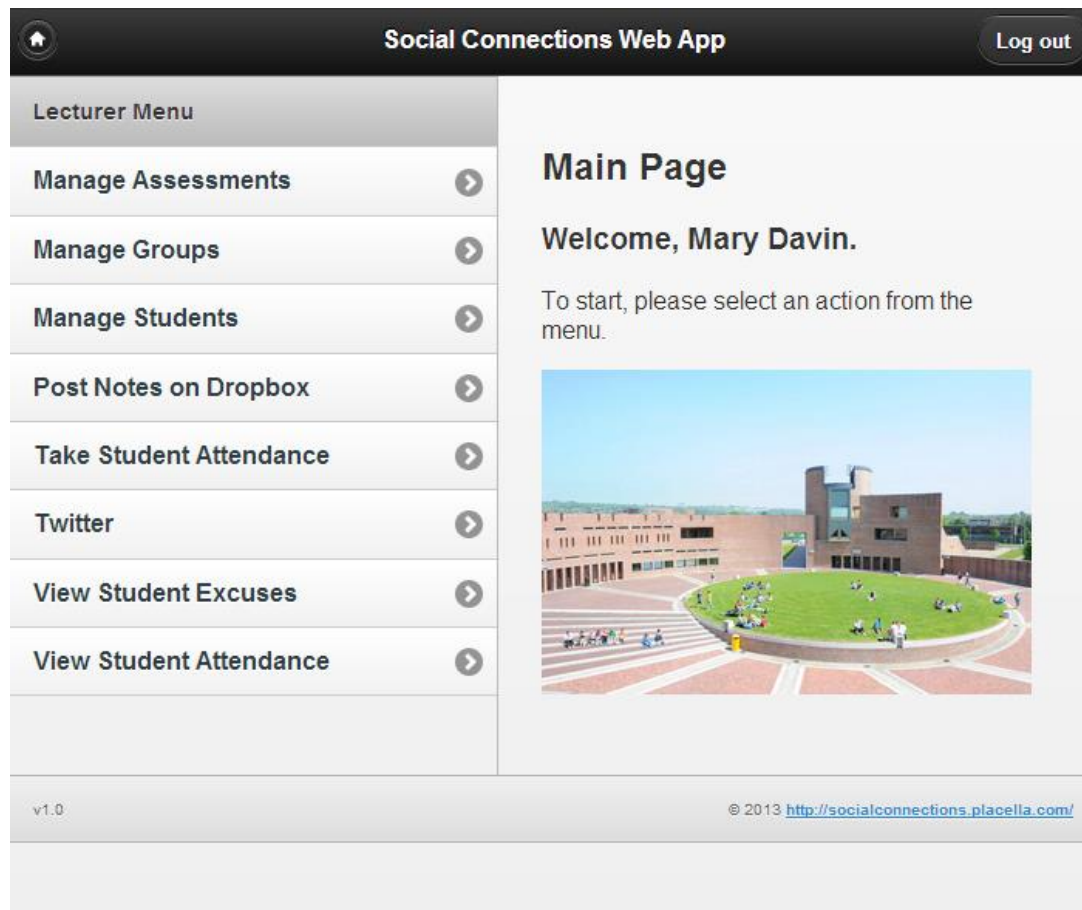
Social Connections Web App

Log out

Lecturer Menu

Manage Assessments

Manage Groups

Manage Students

Post Notes on Dropbox

Take Student Attendance

Twitter

View Student Excuses

View Student Attendance

Main Page

Welcome, Mary Davin.

To start, please select an action from the menu.

v1.0

© 2013 http://socialconnections.placella.com/